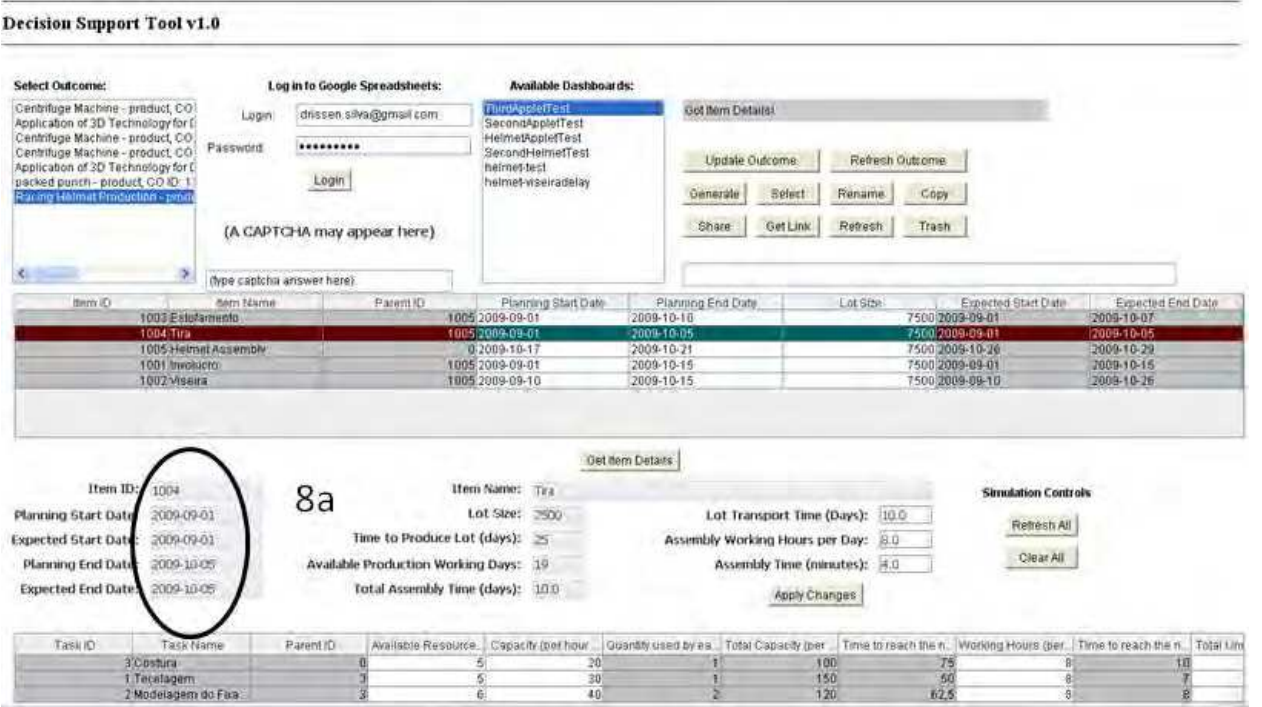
Decision Support Tool v1.0

Select Outcome:

Centrifuge Machine - product, CO
Application of 3D Technology for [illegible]
Centrifuge Machine - product, CO
Centrifuge Machine - product, CO
Application of 3D Technology for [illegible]
packed punch - product, CO ID: 1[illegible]
Racing Helmet Production - prod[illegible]

Log in to Google Spreadsheets:

Login: drissen.silva@gmail.com

Password: **********

Login

(A CAPTCHA may appear here)

(type captcha answer here)

Available Dashboards:

ThirdAppletTest
SecondAppletTest
HelmetAppletTest
SecondHelmetTest
helmet-test
helmet-viseiradelay

Got Item Details!

Update Outcome | Refresh Outcome

Generate | Select | Rename | Copy

Share | Get Link | Refresh | Trash

| Item ID | Item Name | Parent ID | Planning Start Date | Planning End Date | Lot Size | Expected Start Date | Expected End Date |
|---|---|---|---|---|---|---|---|
| 1003 | Estofamento | 1005 | 2009-09-01 | 2009-10-10 | 7500 | 2009-09-01 | 2009-10-07 |
| 1004 | Tira | 1005 | 2009-09-01 | 2009-10-05 | 7500 | 2009-09-01 | 2009-10-05 |
| 1005 | Helmet Assembly | 0 | 2009-10-17 | 2009-10-21 | 7500 | 2009-10-26 | 2009-10-29 |
| 1001 | Invokucro | 1005 | 2009-09-01 | 2009-10-15 | 7500 | 2009-09-01 | 2009-10-15 |
| 1002 | Viseira | 1005 | 2009-09-10 | 2009-10-15 | 7500 | 2009-09-10 | 2009-10-26 |

Get Item Details

Item ID: 1004
Planning Start Date: 2009-09-01
Expected Start Date: 2009-09-01
Planning End Date: 2009-10-05
Expected End Date: 2009-10-05

8a

Item Name: Tira
Lot Size: 7500
Time to Produce Lot (days): 25
Available Production Working Days: 19
Total Assembly Time (days): 10.0

Lot Transport Time (Days): 10.0
Assembly Working Hours per Day: 8.0
Assembly Time (minutes): 4.0

Apply Changes

Simulation Controls

Refresh All

Clear All

| Task ID | Task Name | Parent ID | Available Resource... | Capacity (per hour... | Quantity used by ea... | Total Capacity (per ... | Time to reach the n... | Working Hours (per... | Time to reach the n... | Total Uni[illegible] |
|---|---|---|---|---|---|---|---|---|---|---|
| 3 | Costura | 0 | 5 | 20 | 1 | 100 | 75 | 8 | 10 | |
| 1 | Tecelagem | 3 | 5 | 30 | 1 | 150 | 50 | 8 | 7 | |
| 2 | Modelagem do Fixa | 3 | 6 | 40 | 2 | 120 | 62,5 | 8 | 8 | |